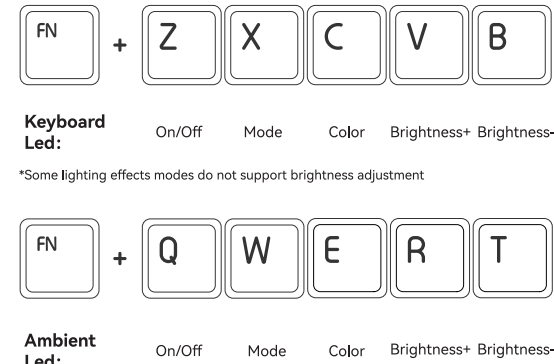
FN + Z X C V B

Keyboard Led: On/Off Mode Color Brightness+ Brightness-

*Some lighting effects modes do not support brightness adjustment

FN + Q W E R T

Ambient Led: On/Off Mode Color Brightness+ Brightness-